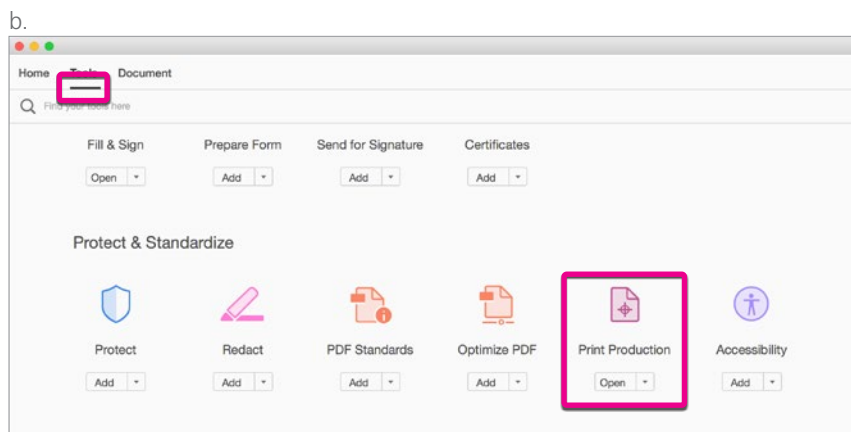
b.

Home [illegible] Document

Find your tools here

Fill & Sign
Open

Prepare Form
Add

Send for Signature
Add

Certificates
Add

Protect & Standardize

Protect
Add

Redact
Add

PDF Standards
Add

Optimize PDF
Add

Print Production
Open

Accessibility
Add